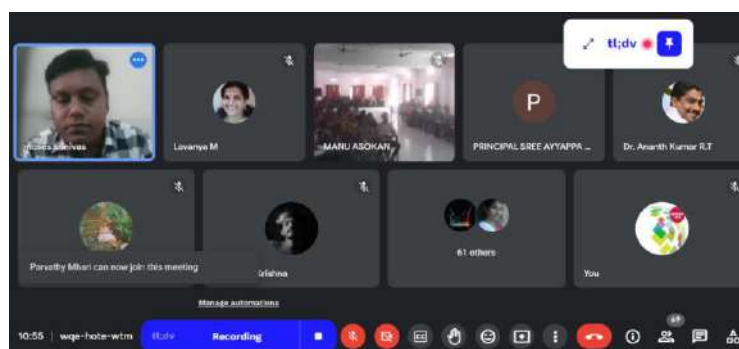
tl;dv

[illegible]

Lavanya M

MANU ASOKAN

P

PRINCIPAL SREE AYYAPPA ...

Dr. Ananth Kumar R.T

Parvathy Mhari can now join this meeting

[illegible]rishna

61 others

You

Manage automations

10:55 | wqe-hote-wtm

tl;dv

Recording

69